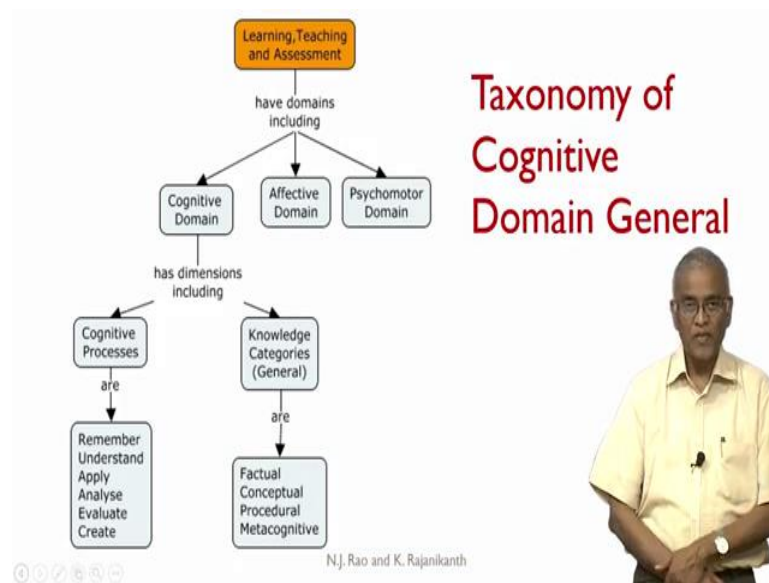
Learning,Teaching and Assessment

have domains including

Cognitive Domain

Affective Domain

Psychomotor Domain

has dimensions including

Cognitive Processes

are

Remember
Understand
Apply
Analyse
Evaluate
Create

Knowledge Categories (General)

are

Factual
Conceptual
Procedural
Metacognitive

Taxonomy of Cognitive Domain General

N.J. Rao and K. Rajanikanth